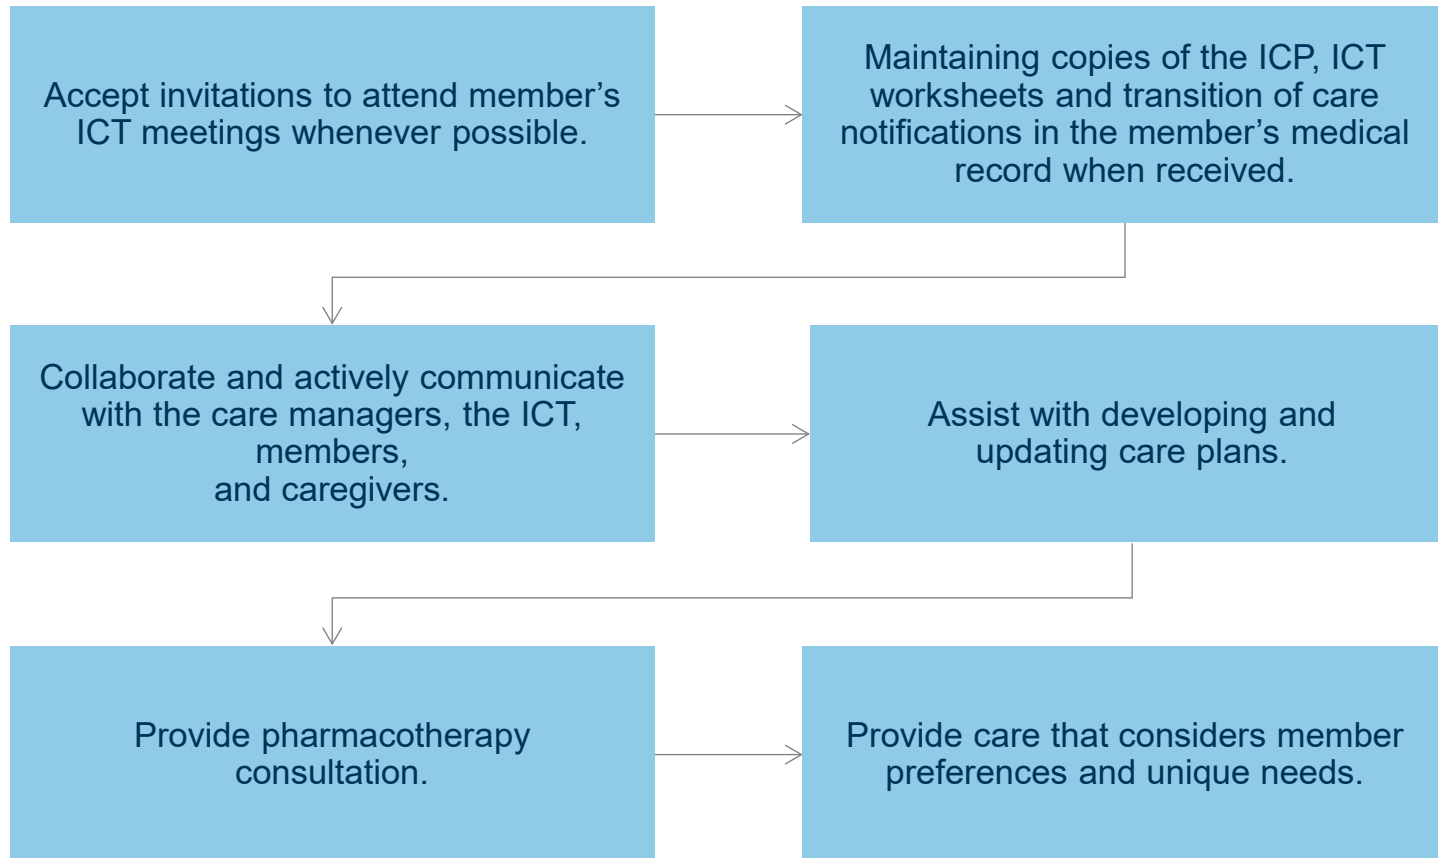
Accept invitations to attend member’s ICT meetings whenever possible.

Maintaining copies of the ICP, ICT worksheets and transition of care notifications in the member’s medical record when received.

Collaborate and actively communicate with the care managers, the ICT, members,
and caregivers.

Assist with developing and updating care plans.

Provide pharmacotherapy consultation.

Provide care that considers member preferences and unique needs.